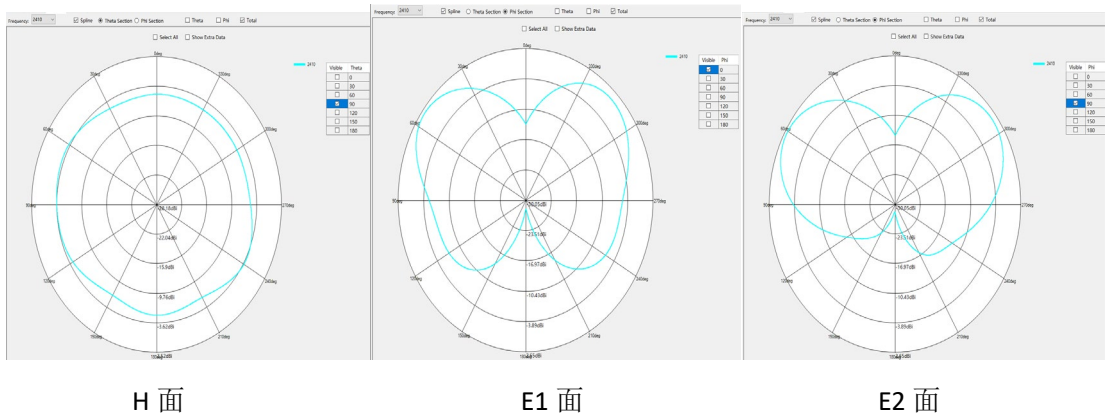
Frequency: 2410 Spline Theta Section Phi Section Theta Phi Total

2410

| Visible | Theta |
|---|---|
| | 0 |
| | 30 |
| | 60 |
| | 90 |
| | 120 |
| | 150 |
| | 180 |

0deg
30deg
330deg
60deg
300deg
90deg
270deg
120deg
240deg
150deg
210deg
180deg

-28.18dB
-22.04dB
-15.9dB
-9.76dB
-3.62dB

Frequency: 2410 Spline Theta Section Phi Section Theta Phi Total

Select All Show Extra Data

2410

| Visible | Phi |
|---|---|
| | 0 |
| | 30 |
| | 60 |
| | 90 |
| | 120 |
| | 150 |
| | 180 |

0deg
30deg
330deg
60deg
300deg
90deg
270deg
120deg
240deg
150deg
210deg
180deg

-29.25dB
-23.11dB
-16.97dB
-10.43dB
-3.89dB

Frequency: 2410 Spline Theta Section Phi Section Theta Phi Total

Select All Show Extra Data

2410

| Visible | Phi |
|---|---|
| | 0 |
| | 30 |
| | 60 |
| | 90 |
| | 120 |
| | 150 |
| | 180 |

0deg
30deg
330deg
60deg
300deg
90deg
270deg
120deg
240deg
150deg
210deg
180deg

-29.25dB
-23.11dB
-16.97dB
-10.43dB
-3.89dB

H 面

E1 面

E2 面